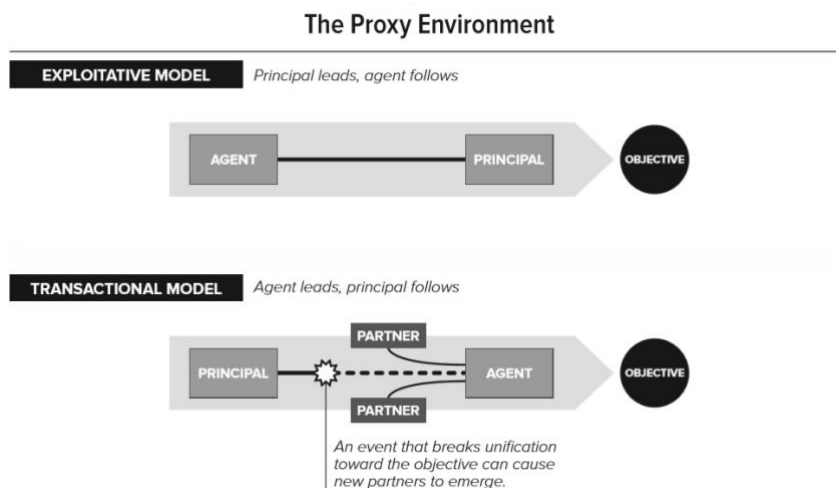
The Proxy Environment

EXPLOITATIVE MODEL

Principal leads, agent follows

AGENT

PRINCIPAL

OBJECTIVE

TRANSACTIONAL MODEL

Agent leads, principal follows

PARTNER

PRINCIPAL

AGENT

OBJECTIVE

PARTNER

An event that breaks unification toward the objective can cause new partners to emerge.